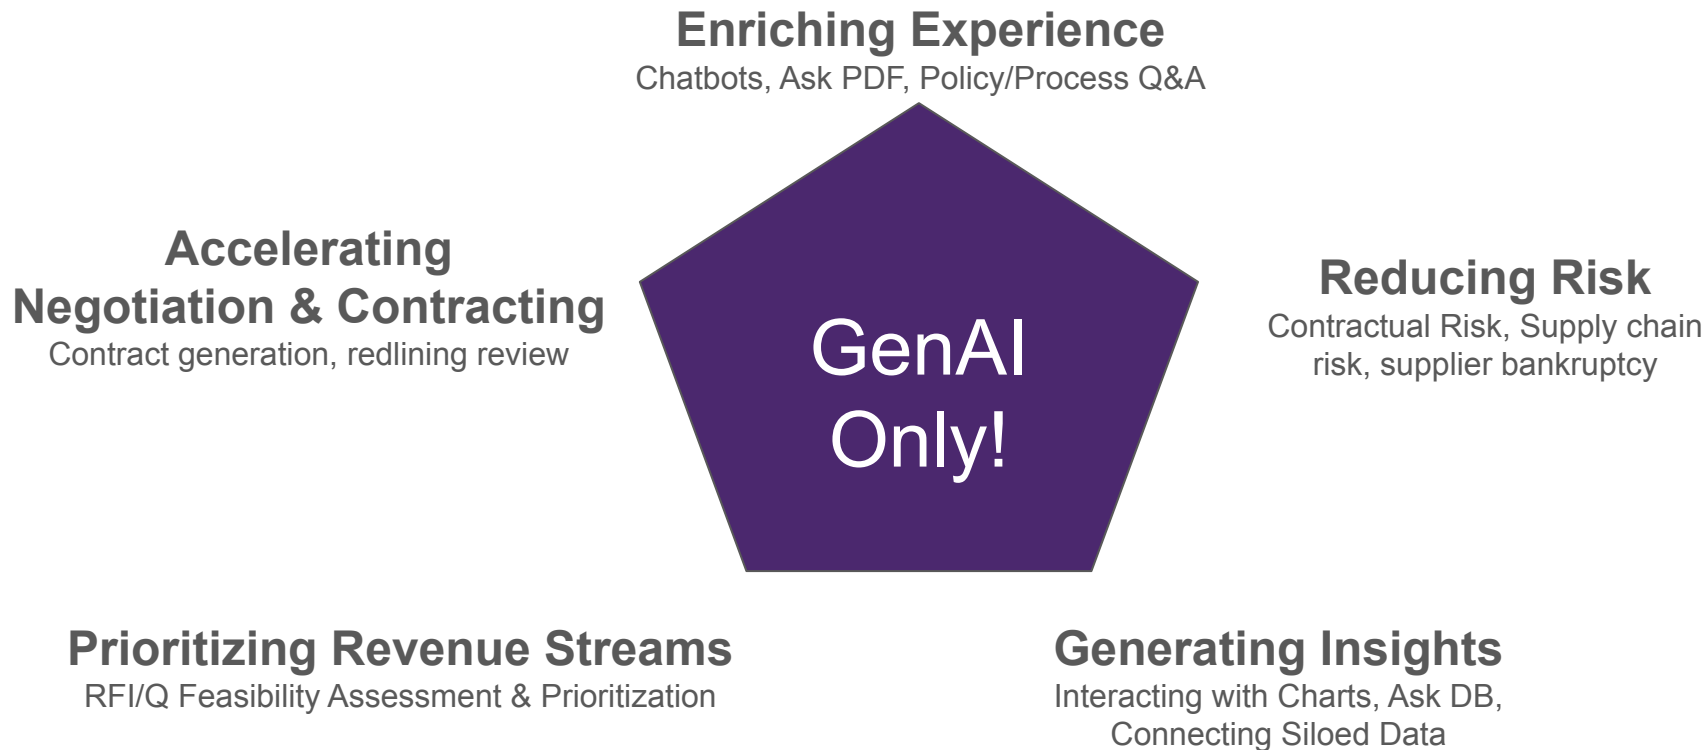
Enriching Experience
Chatbots, Ask PDF, Policy/Process Q&A

Accelerating Negotiation & Contracting
Contract generation, redlining review

GenAI Only!

Reducing Risk
Contractual Risk, Supply chain risk, supplier bankruptcy

Prioritizing Revenue Streams
RFI/Q Feasibility Assessment & Prioritization

Generating Insights
Interacting with Charts, Ask DB, Connecting Siloed Data